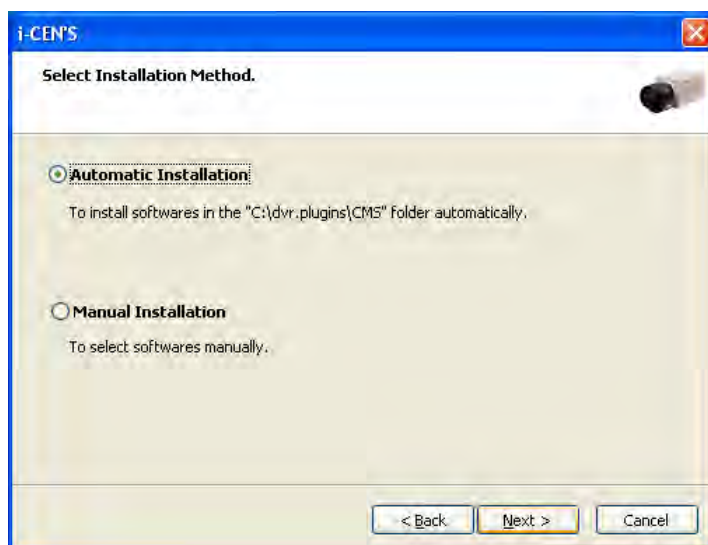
i-CEN'S

Select Installation Method.

Automatic Installation

To install softwares in the "C:\dvr.plugins\CMS" folder automatically.

Manual Installation

To select softwares manually.

< Back Next > Cancel